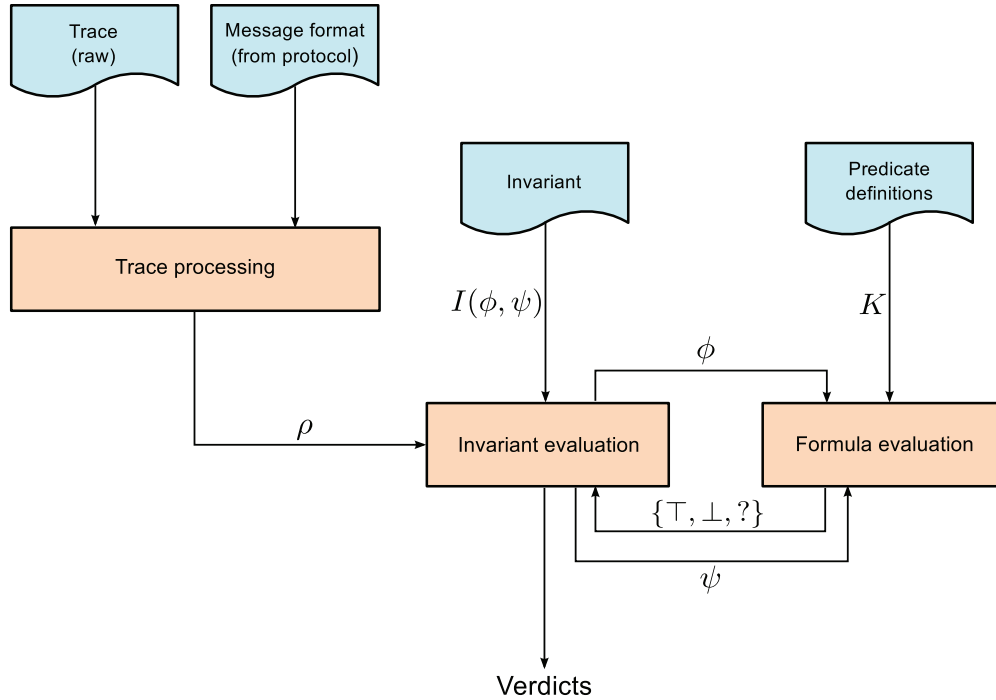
Trace (raw)

Message format (from protocol)

Invariant

Predicate definitions

Trace processing

$I(\phi, \psi)$

$K$

$\phi$

$\rho$

Invariant evaluation

Formula evaluation

$\{\top, \bot, ?\}$

$\psi$

Verdicts